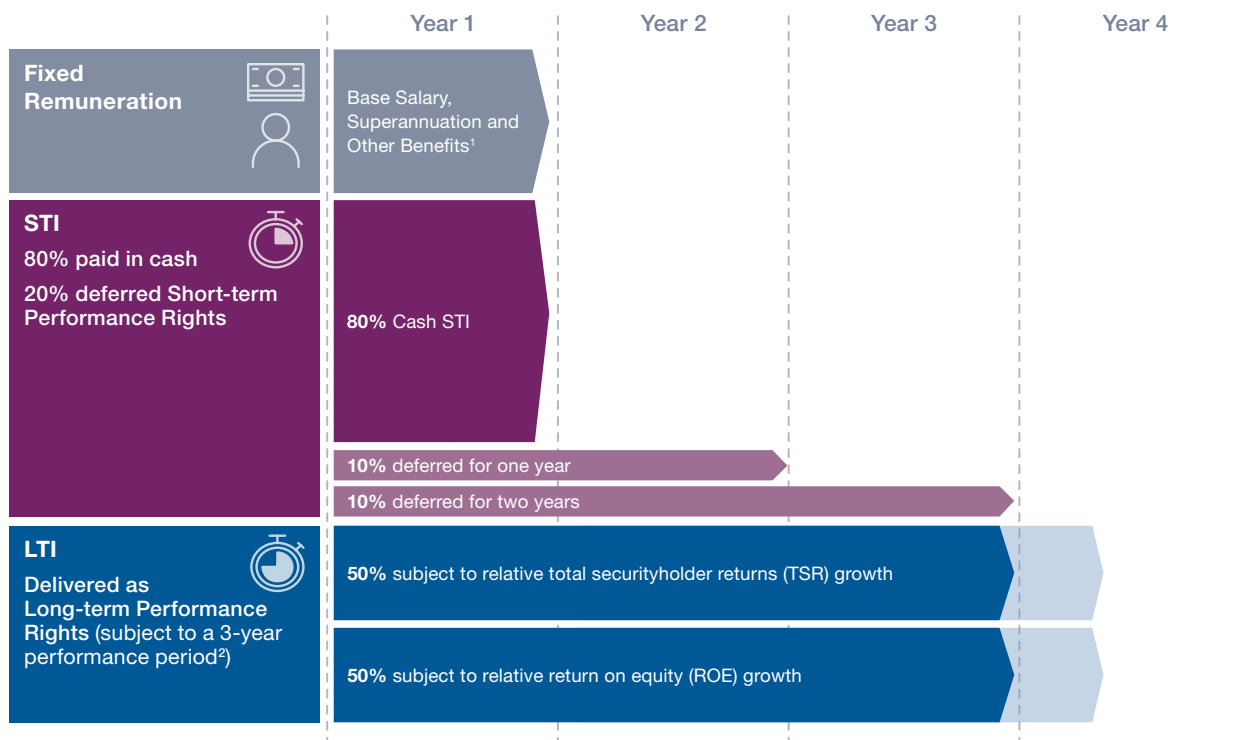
Year 1 Year 2 Year 3 Year 4

Fixed Remuneration

Base Salary, Superannuation and Other Benefits$^1$

STI

80% paid in cash

20% deferred Short-term Performance Rights

80% Cash STI

10% deferred for one year

10% deferred for two years

LTI

Delivered as Long-term Performance Rights (subject to a 3-year performance period$^2$)

50% subject to relative total securityholder returns (TSR) growth

50% subject to relative return on equity (ROE) growth